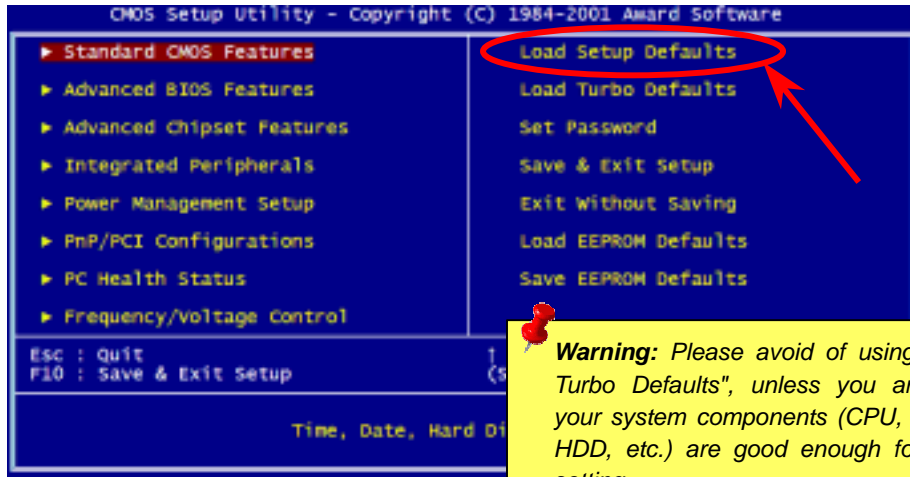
CMOS Setup Utility - Copyright (C) 1984-2001 Award Software

► Standard CMOS Features
► Advanced BIOS Features
► Advanced Chipset Features
► Integrated Peripherals
► Power Management Setup
► PnP/PCI Configurations
► PC Health Status
► Frequency/Voltage Control

Load Setup Defaults
Load Turbo Defaults
Set Password
Save & Exit Setup
Exit Without Saving
Load EEPROM Defaults
Save EEPROM Defaults

Esc : Quit
F10 : Save & Exit Setup

↑ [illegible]
(S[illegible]

Time, Date, Hard Di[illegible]

Warning: Please avoid of using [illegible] Turbo Defaults", unless you ar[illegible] your system components (CPU, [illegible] HDD, etc.) are good enough fo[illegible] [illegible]